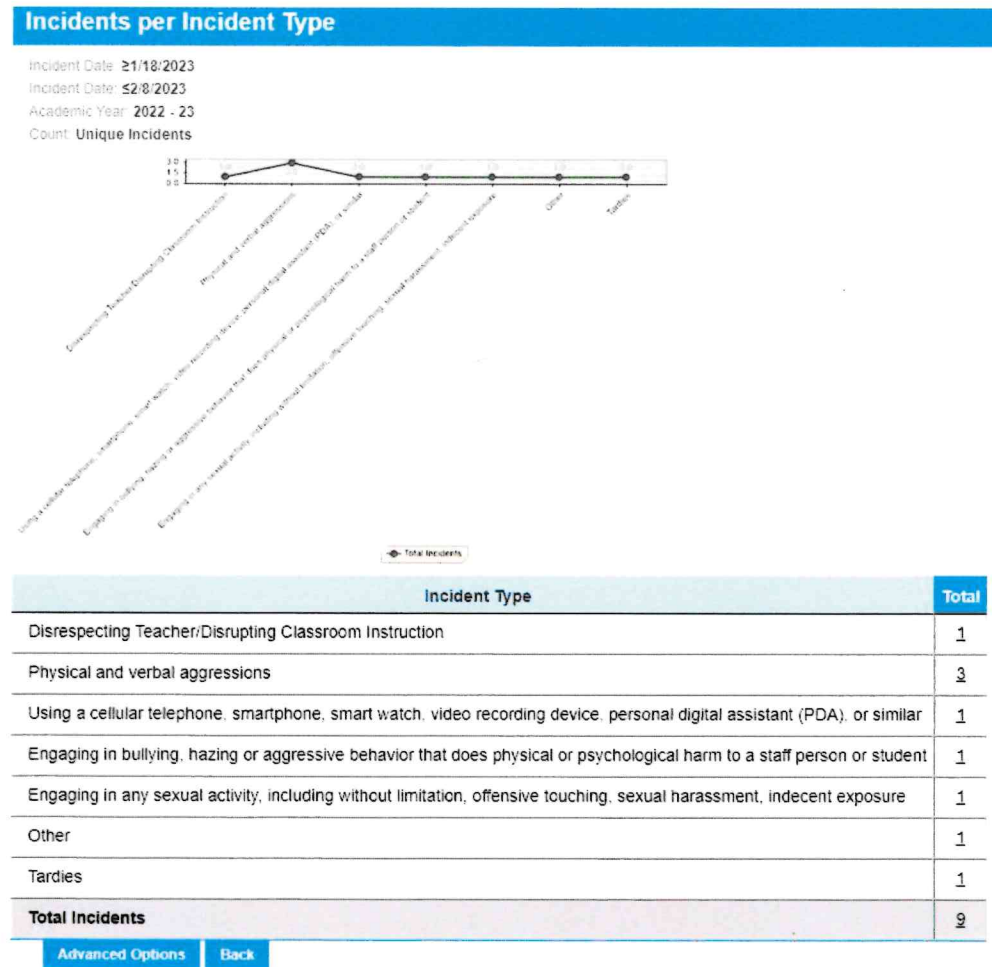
Incidents per Incident Type

Incident Date: ≥1/18/2023
Incident Date: ≤2/8/2023
Academic Year: 2022 - 23
Count: Unique Incidents

3.0
1.5
0.0

1.0 3.0 1.0 1.0 1.0 1.0 1.0

Disrespecting Teacher/Disrupting Classroom Instruction
Physical and verbal aggressions
Using a cellular telephone, smartphone, smart watch, video recording device, personal digital assistant (PDA), or similar
Engaging in bullying, hazing or aggressive behavior that does physical or psychological harm to a staff person or student
Engaging in any sexual activity, including without limitation, offensive touching, sexual harassment, indecent exposure
Other
Tardies

Total Incidents

| Incident Type | Total |
|---|---|
| Disrespecting Teacher/Disrupting Classroom Instruction | 1 |
| Physical and verbal aggressions | 3 |
| Using a cellular telephone, smartphone, smart watch, video recording device, personal digital assistant (PDA), or similar | 1 |
| Engaging in bullying, hazing or aggressive behavior that does physical or psychological harm to a staff person or student | 1 |
| Engaging in any sexual activity, including without limitation, offensive touching, sexual harassment, indecent exposure | 1 |
| Other | 1 |
| Tardies | 1 |
| Total Incidents | 9 |

Advanced Options Back